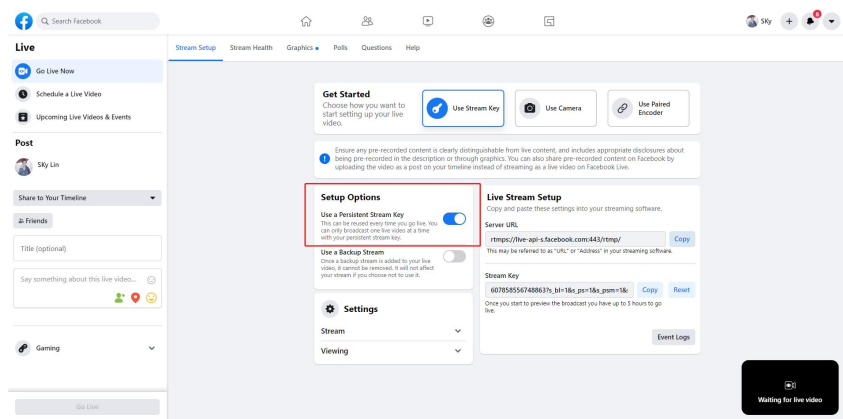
Search Facebook

Sky

6

Live

Go Live Now

Schedule a Live Video

Upcoming Live Videos & Events

Post

Sky Lin

Share to Your Timeline

Friends

Title (optional)

Say something about this live video...

Gaming

Go Live

Stream Setup Stream Health Graphics Polls Questions Help

Get Started
Choose how you want to start setting up your live video.

Use Stream Key

Use Camera

Use Paired Encoder

Ensure any pre-recorded content is clearly distinguishable from live content, and includes appropriate disclosures about being pre-recorded in the description or through graphics. You can also share pre-recorded content on Facebook by uploading the video as a post on your timeline instead of streaming as a live video on Facebook Live.

Setup Options

Use a Persistent Stream Key
This can be reused every time you go live. You can only broadcast one live video at a time with your persistent stream key.

Use a Backup Stream
Once a backup stream is added to your live video, it cannot be removed. It will not affect your stream if you choose not to use it.

Settings

Stream

Viewing

Live Stream Setup
Copy and paste these settings into your streaming software.

Server URL

rtmps://live-api-s.facebook.com:443/rtmp/

Copy

This may be referred to as "URL" or "Address" in your streaming software.

Stream Key

607858556748863?s_bl=1&s_ps=1&s_psm=1&

Copy

Reset

Once you start to preview the broadcast you have up to 5 hours to go live.

Event Logs

Waiting for live video